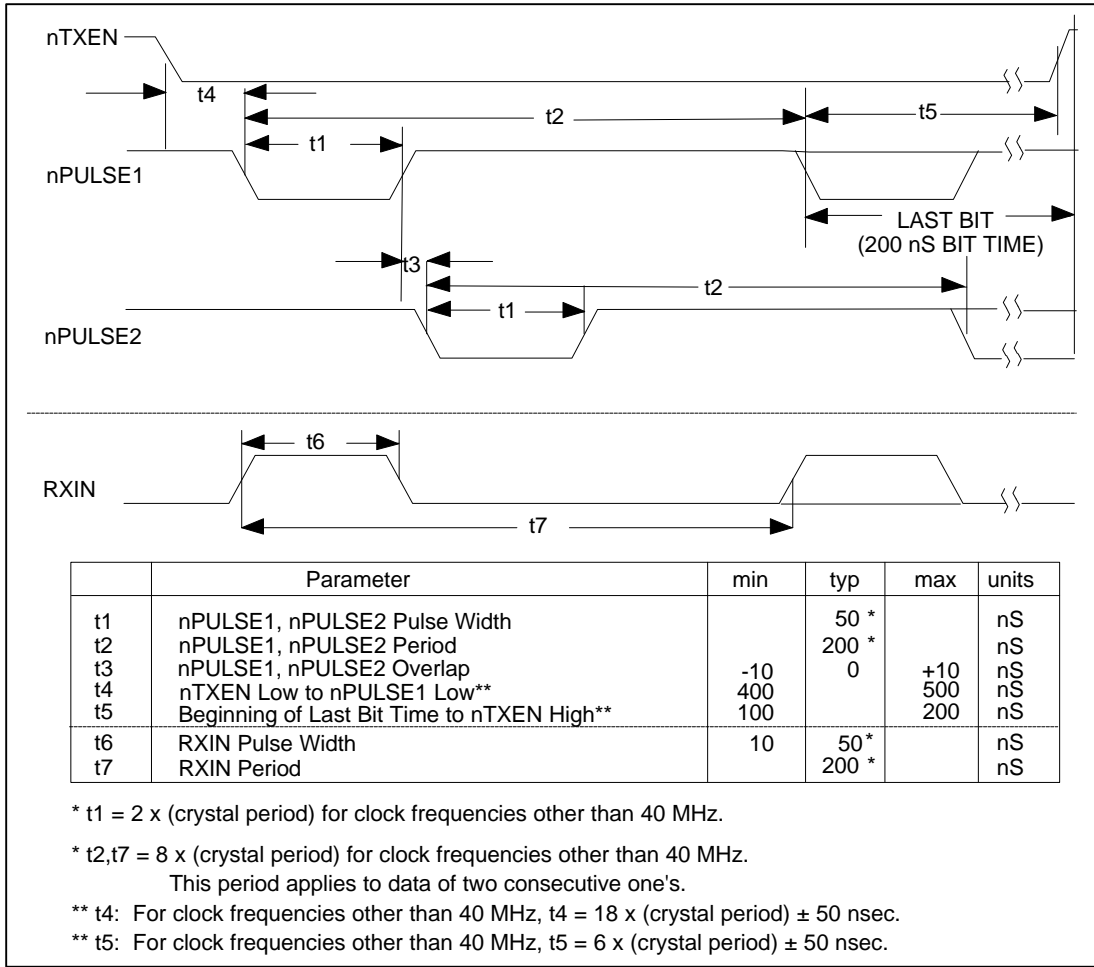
nTXEN

t4

t2

t5

t1

nPULSE1

LAST BIT
(200 nS BIT TIME)

t3

t2

t1

nPULSE2

t6

RXIN

t7

| | Parameter | min | typ | max | units |
|---|---|---|---|---|---|
| t1 | nPULSE1, nPULSE2 Pulse Width | | 50 * | | nS |
| t2 | nPULSE1, nPULSE2 Period | | 200 * | | nS |
| t3 | nPULSE1, nPULSE2 Overlap | -10 | 0 | +10 | nS |
| t4 | nTXEN Low to nPULSE1 Low** | 400 | | 500 | nS |
| t5 | Beginning of Last Bit Time to nTXEN High** | 100 | | 200 | nS |
| t6 | RXIN Pulse Width | 10 | 50* | | nS |
| t7 | RXIN Period | | 200 * | | nS |

* t1 = 2 x (crystal period) for clock frequencies other than 40 MHz.

* t2,t7 = 8 x (crystal period) for clock frequencies other than 40 MHz.
This period applies to data of two consecutive one's.

** t4: For clock frequencies other than 40 MHz, t4 = 18 x (crystal period) ± 50 nsec.

** t5: For clock frequencies other than 40 MHz, t5 = 6 x (crystal period) ± 50 nsec.